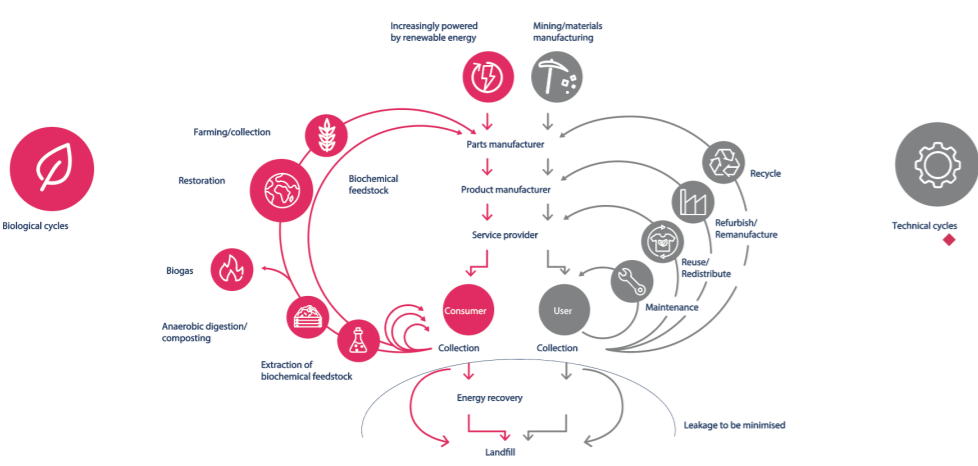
Increasingly powered by renewable energy

Mining/materials manufacturing

Biological cycles

Farming/collection

Restoration

Biochemical feedstock

Biogas

Anaerobic digestion/ composting

Extraction of biochemical feedstock

Parts manufacturer

Product manufacturer

Service provider

Consumer

User

Collection

Collection

Energy recovery

Landfill

Leakage to be minimised

Recycle

Refurbish/ Remanufacture

Reuse/ Redistribute

Maintenance

Technical cycles